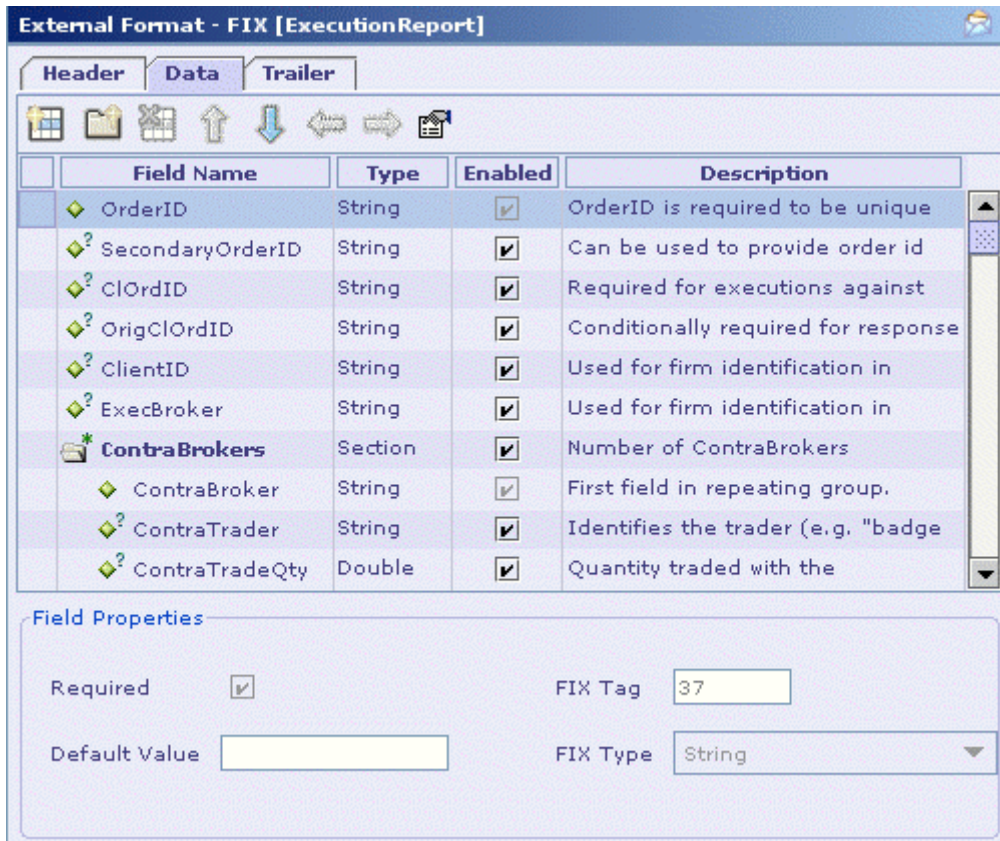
External Format - FIX [ExecutionReport]

Header | Data | Trailer

| | Field Name | Type | Enabled | Description |
|---|---|---|---|---|
| | OrderID | String | ☑ | OrderID is required to be unique |
| | SecondaryOrderID | String | ☑ | Can be used to provide order id |
| | ClOrdID | String | ☑ | Required for executions against |
| | OrigClOrdID | String | ☑ | Conditionally required for response |
| | ClientID | String | ☑ | Used for firm identification in |
| | ExecBroker | String | ☑ | Used for firm identification in |
| | ContraBrokers | Section | ☑ | Number of ContraBrokers |
| | ContraBroker | String | ☑ | First field in repeating group. |
| | ContraTrader | String | ☑ | Identifies the trader (e.g. "badge |
| | ContraTradeQty | Double | ☑ | Quantity traded with the |

Field Properties

Required ☑

FIX Tag 37

Default Value

FIX Type String